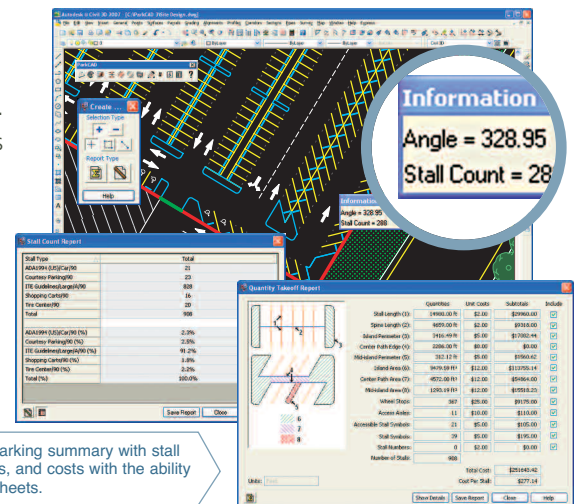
Autodesk Civil 3D 2007 [C:\ParkCAD 3\Site Design.dwg]

ParkCAD

Create ...
Selection Type
Report Type
Help

Information
Angle = 328.95
Stall Count = 28

Information
Angle = 328.95
Stall Count = 288

Stall Count Report

| Stall Type | Total |
|---|---|
| ADA1994 (US)\Car\90 | 21 |
| Courtesy Parking\90 | 23 |
| ITE Guidelines\Large\A\90 | 828 |
| Shopping Carts\90 | 16 |
| Tire Center\90 | 20 |
| Total | 908 |
| ADA1994 (US)\Car\90 (%) | 2.3% |
| Courtesy Parking\90 (%) | 2.5% |
| ITE Guidelines\Large\A\90 (%) | 91.2% |
| Shopping Carts\90 (%) | 1.8% |
| Tire Center\90 (%) | 2.2% |
| Total (%) | 100.0% |

Save Report
Close

Quantity Takeoff Report

| | Quantities | Unit Costs | Subtotals | Include |
|---|---|---|---|---|
| Stall Length (1): | 14980.00 ft | $2.00 | $29960.00 | |
| Space Length (2): | 4659.00 ft | $2.00 | $9318.00 | |
| Island Perimeter (3): | 3416.49 ft | $5.00 | $17082.44 | |
| Center Path Edge (4): | 2286.00 ft | $0.00 | $0.00 | |
| Mid-island Perimeter (5): | 312.12 ft | $5.00 | $1560.62 | |
| Island Area (6): | 9479.59 ft² | $12.00 | $113755.14 | |
| Center Path Area (7): | 4572.00 ft² | $12.00 | $54864.00 | |
| Mid-island Area (8): | 1293.19 ft² | $12.00 | $15518.21 | |
| Wheel Stops: | 367 | $25.00 | $9175.00 | |
| Access Aisles: | 11 | $10.00 | $110.00 | |
| Accessible Stall Symbols: | 21 | $5.00 | $105.00 | |
| Stall Symbols: | 39 | $5.00 | $195.00 | |
| Stall Numbers: | 0 | $2.00 | $0.00 | |
| Number of Stalls: | 908 | | | |

Total Cost: $251643.42
Cost Per Stall: $277.14

Units: Feet

Show Details
Save Report
Close
Help

...arking summary with stall ...s, and costs with the ability ...heets.